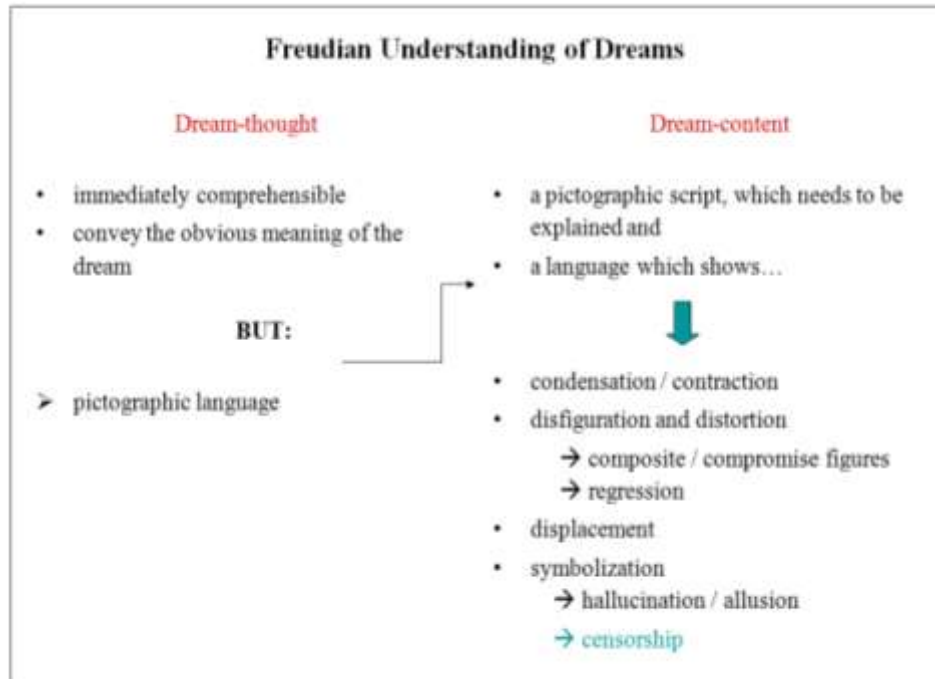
Freudian Understanding of Dreams

Dream-thought

- immediately comprehensible
- convey the obvious meaning of the dream

BUT:

➢ pictographic language

Dream-content

- a pictographic script, which needs to be explained and
- a language which shows…

- condensation / contraction
- disfiguration and distortion
→ composite / compromise figures
→ regression
- displacement
- symbolization
→ hallucination / allusion
→ censorship